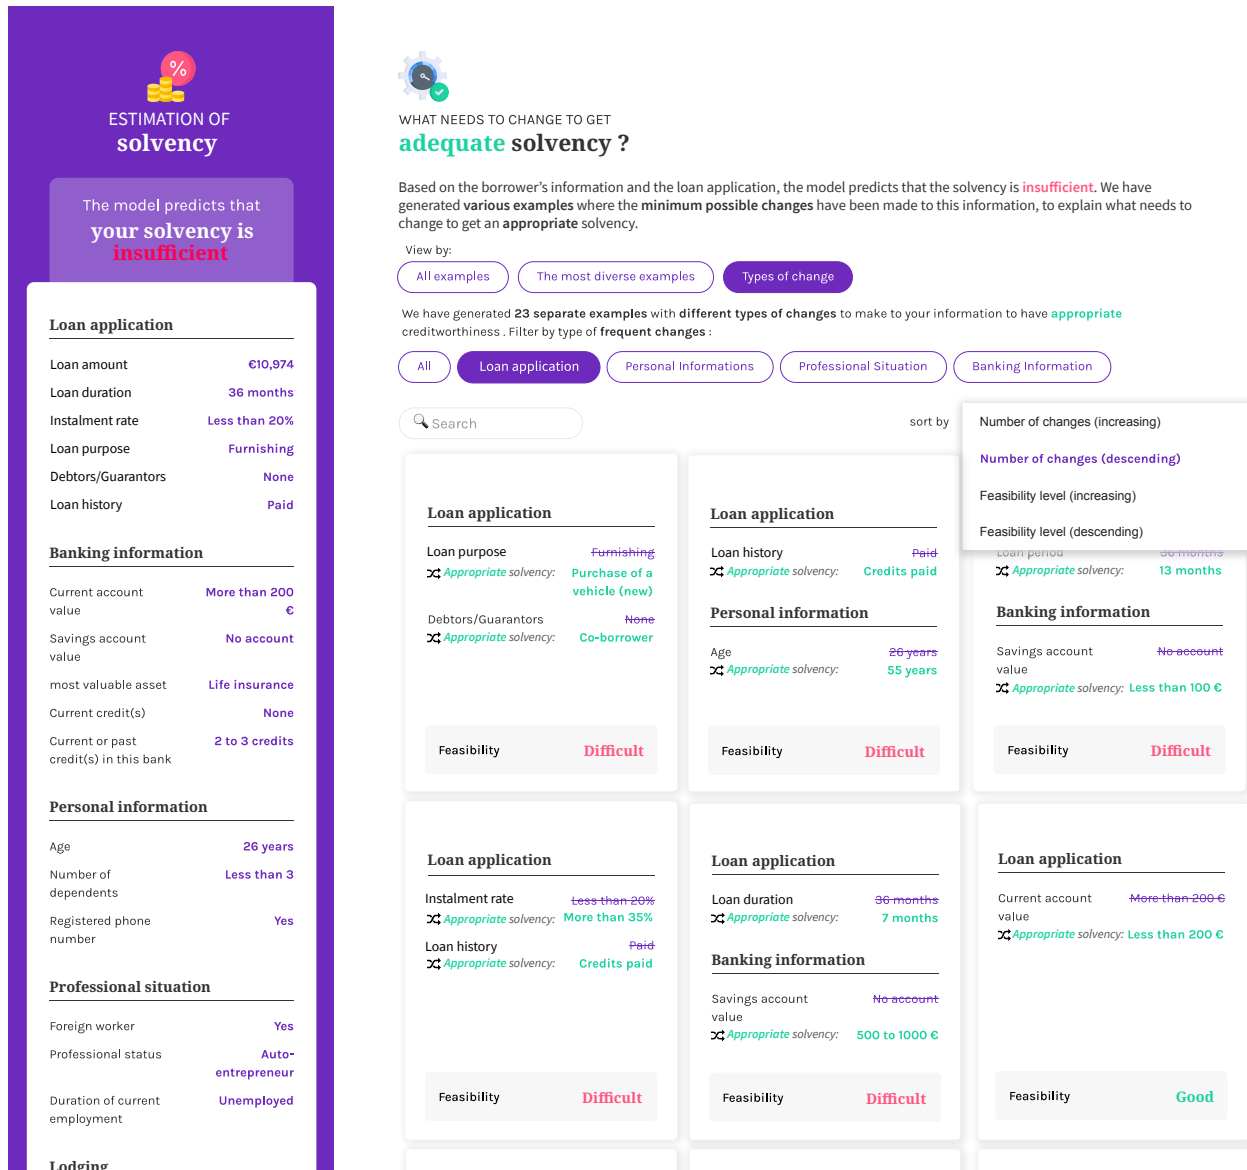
ESTIMATION OF
solvency

The model predicts that
your solvency is
insufficient

Loan application

| Loan amount | €10,974 |
|---|---|
| Loan duration | 36 months |
| Instalment rate | Less than 20% |
| Loan purpose | Furnishing |
| Debtors/Guarantors | None |
| Loan history | Paid |

Banking information

| Current account value | More than 200 € |
|---|---|
| Savings account value | No account |
| most valuable asset | Life insurance |
| Current credit(s) | None |
| Current or past credit(s) in this bank | 2 to 3 credits |

Personal information

| Age | 26 years |
|---|---|
| Number of dependents | Less than 3 |
| Registered phone number | Yes |

Professional situation

| Foreign worker | Yes |
|---|---|
| Professional status | Auto-entrepreneur |
| Duration of current employment | Unemployed |

Lodging

WHAT NEEDS TO CHANGE TO GET
adequate solvency ?

Based on the borrower's information and the loan application, the model predicts that the solvency is insufficient. We have generated various examples where the minimum possible changes have been made to this information, to explain what needs to change to get an appropriate solvency.

View by:
All examples | The most diverse examples | Types of change

We have generated 23 separate examples with different types of changes to make to your information to have appropriate creditworthiness . Filter by type of frequent changes :

All | Loan application | Personal Informations | Professional Situation | Banking Information

Search

sort by
Number of changes (increasing)
Number of changes (descending)
Feasibility level (increasing)
Feasibility level (descending)

Loan application
Loan purpose Furnishing
Appropriate solvency: Purchase of a vehicle (new)
Debtors/Guarantors None
Appropriate solvency: Co-borrower
Feasibility Difficult

Loan application
Loan history Paid
Appropriate solvency: Credits paid
Personal information
Age 26 years
Appropriate solvency: 55 years
Feasibility Difficult

Loan period 36 months
Appropriate solvency: 13 months
Banking information
Savings account value No account
Appropriate solvency: Less than 100 €
Feasibility Difficult

Loan application
Instalment rate Less than 20%
Appropriate solvency: More than 35%
Loan history Paid
Appropriate solvency: Credits paid
Feasibility Difficult

Loan application
Loan duration 36 months
Appropriate solvency: 7 months
Banking information
Savings account value No account
Appropriate solvency: 500 to 1000 €
Feasibility Difficult

Loan application
Current account value More than 200 €
Appropriate solvency: Less than 200 €
Feasibility Good